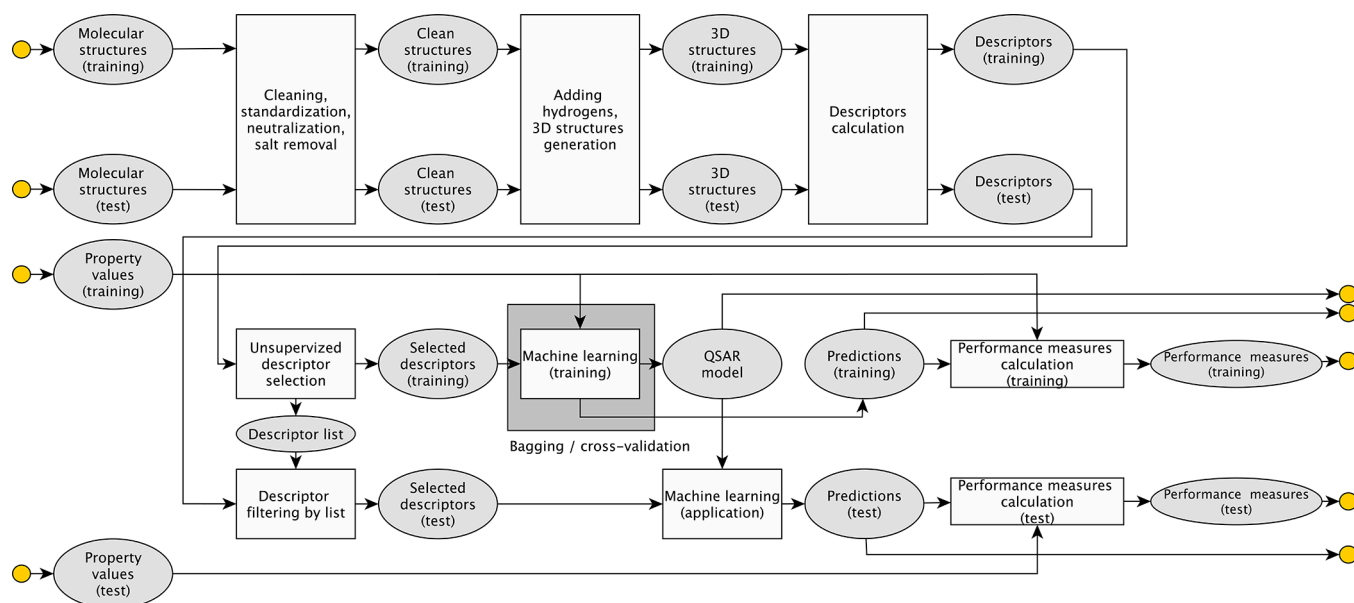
Molecular structures (training)

Cleaning, standardization, neutralization, salt removal

Clean structures (training)

Adding hydrogens, 3D structures generation

3D structures (training)

Descriptors calculation

Descriptors (training)

Molecular structures (test)

Clean structures (test)

3D structures (test)

Descriptors (test)

Property values (training)

Unsupervized descriptor selection

Selected descriptors (training)

Machine learning (training)

QSAR model

Predictions (training)

Performance measures calculation (training)

Performance measures (training)

Descriptor list

Bagging / cross-validation

Descriptor filtering by list

Selected descriptors (test)

Machine learning (application)

Predictions (test)

Performance measures calculation (test)

Performance measures (test)

Property values (test)